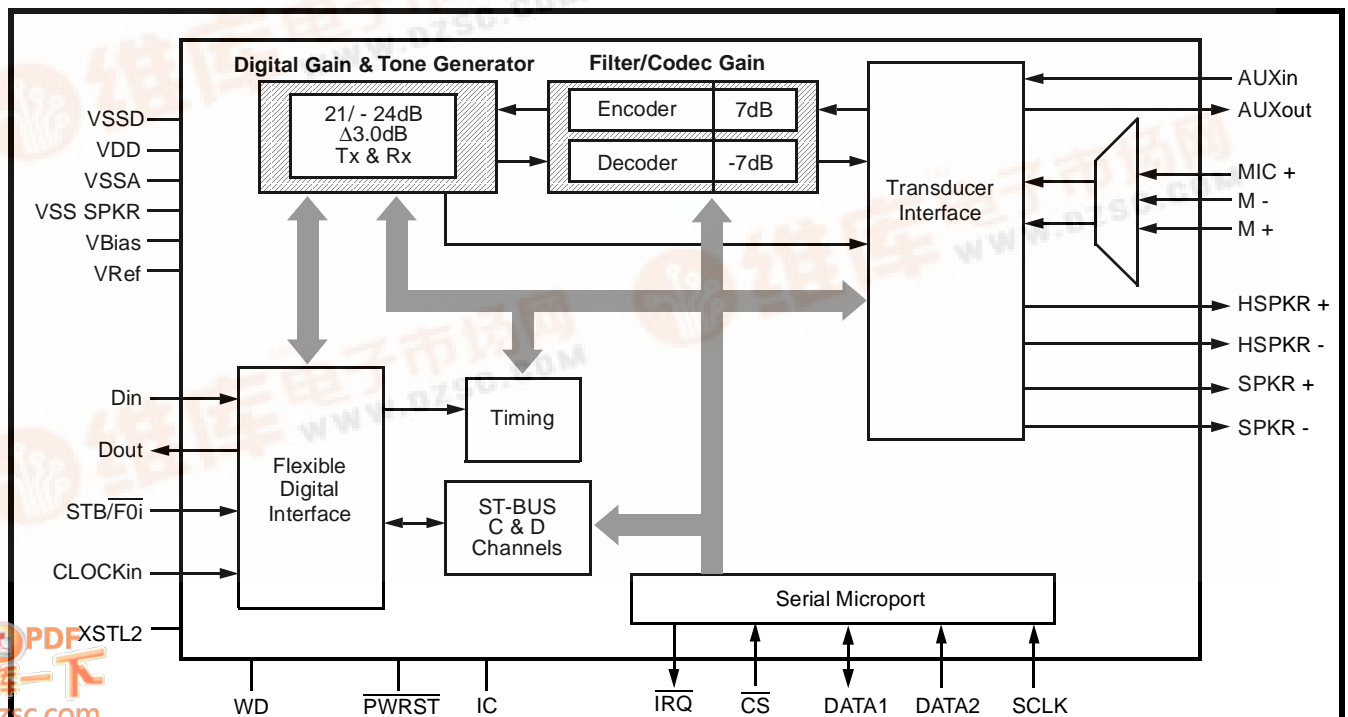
Digital Gain & Tone Generator

21/ - 24dB
$\Delta$3.0dB
Tx & Rx

Filter/Codec Gain

Encoder
7dB
Decoder
-7dB

Transducer Interface

VSSD
VDD
VSSA
VSS SPKR
VBias
VRef

AUXin
AUXout
MIC +
M -
M +
HSPKR +
HSPKR -
SPKR +
SPKR -

Din
Dout
STB/$\overline{F0i}$
CLOCKin
XSTL2

Flexible Digital Interface

Timing

ST-BUS
C & D
Channels

Serial Microport

WD
$\overline{PWRST}$
IC
$\overline{IRQ}$
$\overline{CS}$
DATA1
DATA2
SCLK